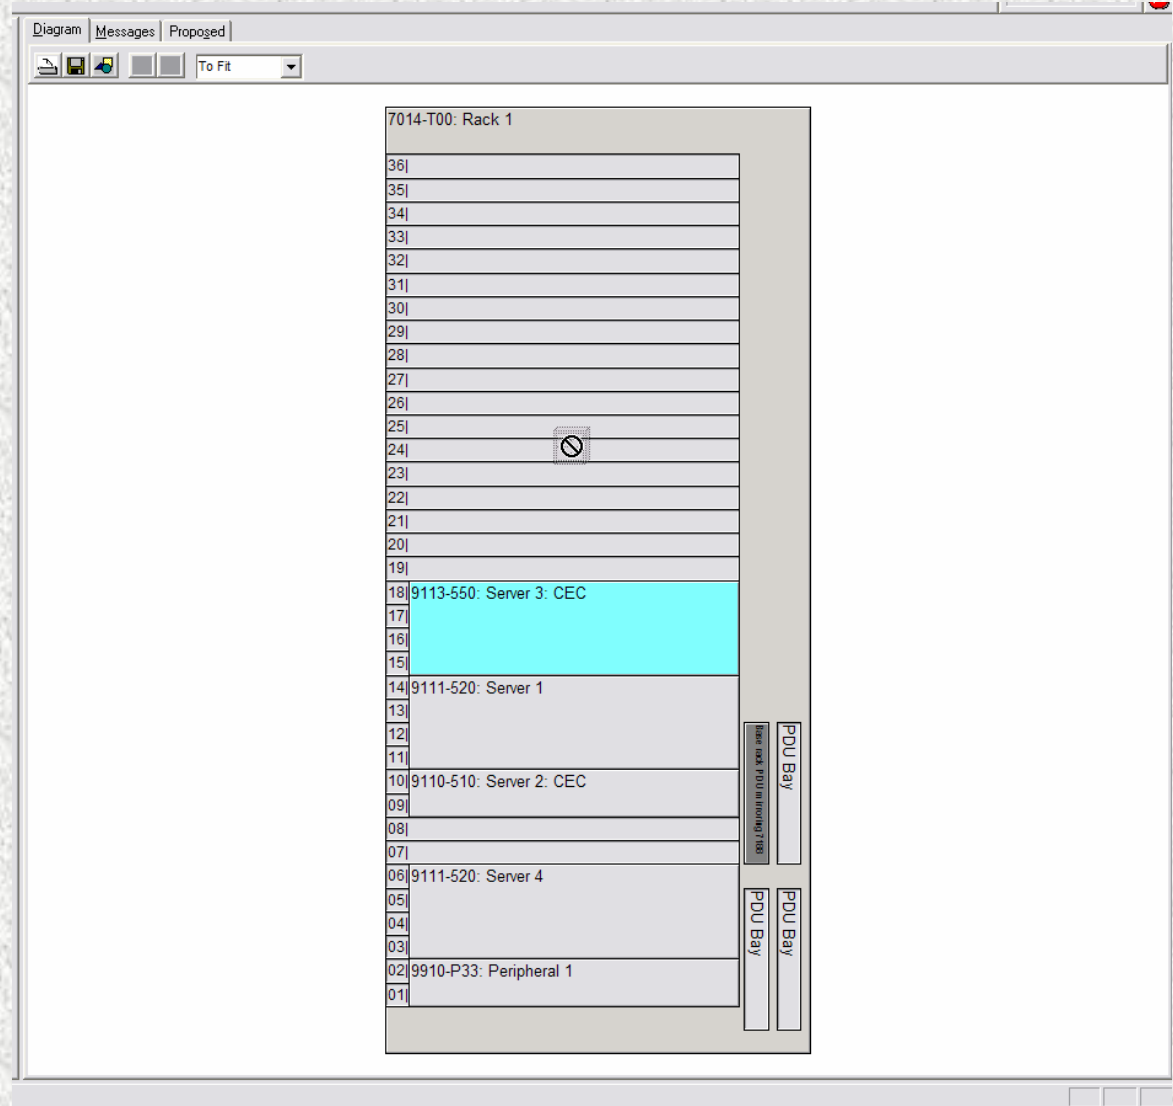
Diagram | Messages | Proposed

To Fit

7014-T00: Rack 1

36|
35|
34|
33|
32|
31|
30|
29|
28|
27|
26|
25|
24|
23|
22|
21|
20|
19|
18| 9113-550: Server 3: CEC
17|
16|
15|
14| 9111-520: Server 1
13|
12|
11|
10| 9110-510: Server 2: CEC
09|
08|
07|
06| 9111-520: Server 4
05|
04|
03|
02| 9910-P33: Peripheral 1
01|

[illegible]

PDU Bay

PDU Bay

PDU Bay